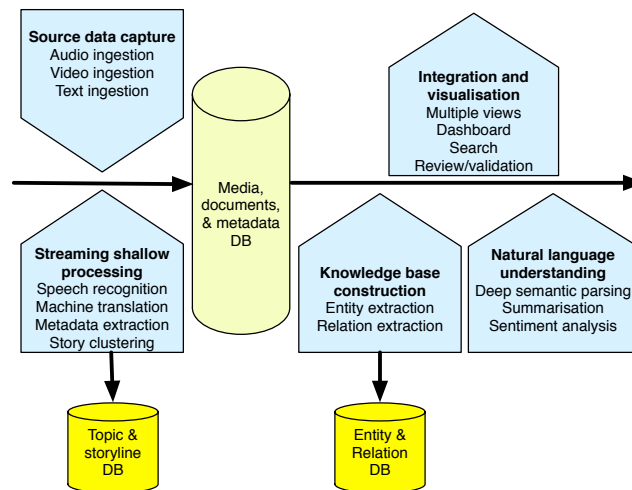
Source data capture
Audio ingestion
Video ingestion
Text ingestion

Media, documents, & metadata DB

Integration and visualisation
Multiple views
Dashboard
Search
Review/validation

Streaming shallow processing
Speech recognition
Machine translation
Metadata extraction
Story clustering

Knowledge base construction
Entity extraction
Relation extraction

Natural language understanding
Deep semantic parsing
Summarisation
Sentiment analysis

Topic & storyline DB

Entity & Relation DB